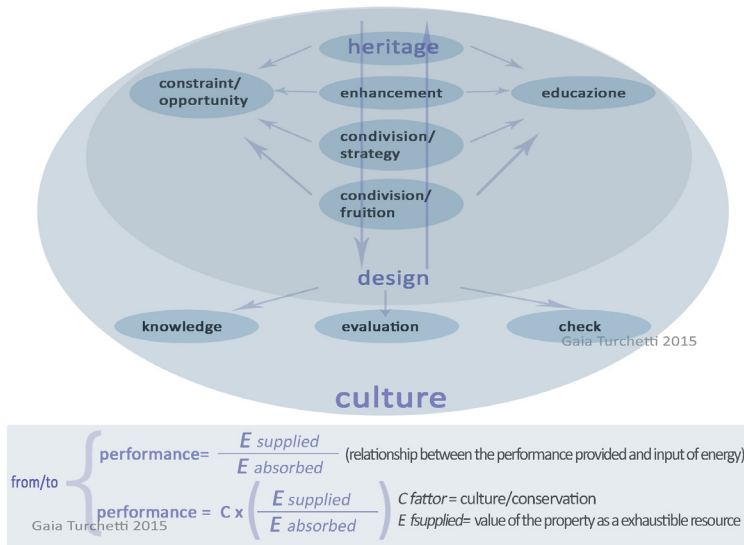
heritage

constraint/ opportunity

enhancement

educazione

condivision/ strategy

condivision/ fruition

design

knowledge

evaluation

check

Gaia Turchetti 2015

culture

from/to

performance= $\frac{E\ supplied}{E\ absorbed}$ (relationship between the performance provided and input of energy)

performance = C x $\left(\frac{E\ supplied}{E\ absorbed}\right)$ C fattor = culture/conservation
E fsupplied= value of the property as a exhaustible resource

Gaia Turchetti 2015